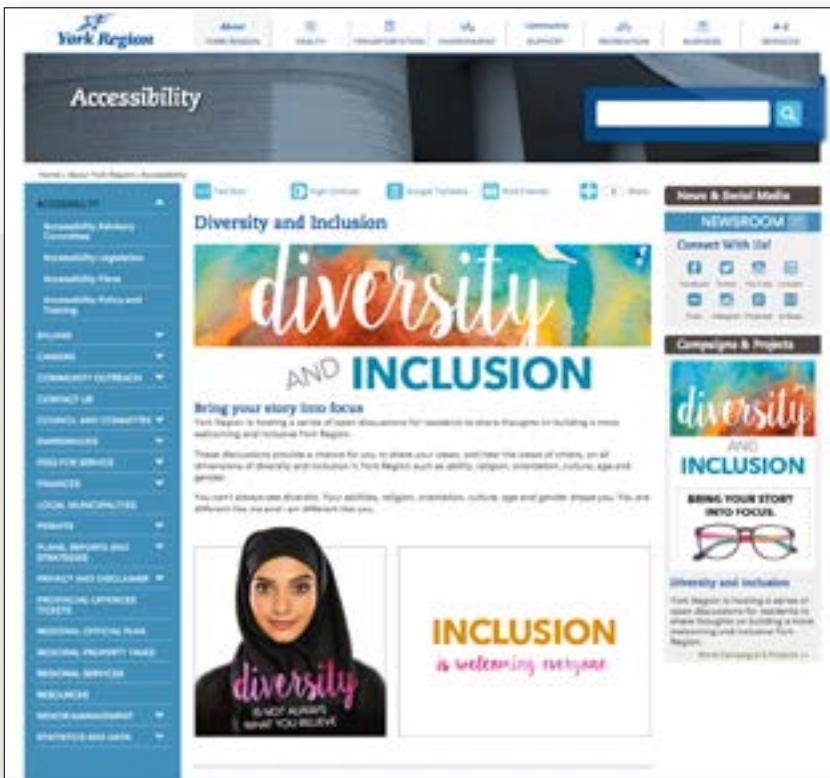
York Region

About York Region | Health | Transportation | Environment | Community Support | Recreation | Business | A-Z Services

Accessibility

Home › About York Region › Accessibility

ACCESSIBILITY
Accessibility Advisory Committee
Accessibility Legislation
Accessibility Plans
Accessibility Policy and Training
BYLAWS
CAREERS
COMMUNITY OUTREACH
CONTACT US
COUNCIL AND COMMITTEES
EMERGENCIES
FEES FOR SERVICE
FINANCES
LOCAL MUNICIPALITIES
PERMITS
PLANS, REPORTS AND STRATEGIES
PRIVACY AND DISCLAIMER
PROVINCIAL OFFENCES TICKETS
REGIONAL OFFICIAL PLAN
REGIONAL PROPERTY TAXES
REGIONAL SERVICES
RESOURCES
SENIOR MANAGEMENT
STATISTICS AND DATA

Text Size | High Contrast | Google Translate | Print Friendly | Share

Diversity and Inclusion

diversity AND INCLUSION

Bring your story into focus

York Region is hosting a series of open discussions for residents to share thoughts on building a more welcoming and inclusive York Region.

These discussions provide a chance for you to share your views, and hear the views of others, on all dimensions of diversity and inclusion in York Region such as ability, religion, orientation, culture, age and gender.

You can't always see diversity. Your abilities, religion, orientation, culture, age and gender shape you. You are different like me and I am different like you.

diversity IS NOT ALWAYS WHAT YOU BELIEVE

INCLUSION is welcoming everyone

News & Social Media
NEWSROOM
Connect With Us!
Facebook | Twitter | YouTube | LinkedIn
Flickr | Instagram | Pinterest | e-News

Campaigns & Projects

diversity AND INCLUSION
BRING YOUR STORY INTO FOCUS.

Diversity and Inclusion
York Region is hosting a series of open discussions for residents to share thoughts on building a more welcoming and inclusive York Region.

More Campaigns & Projects >>